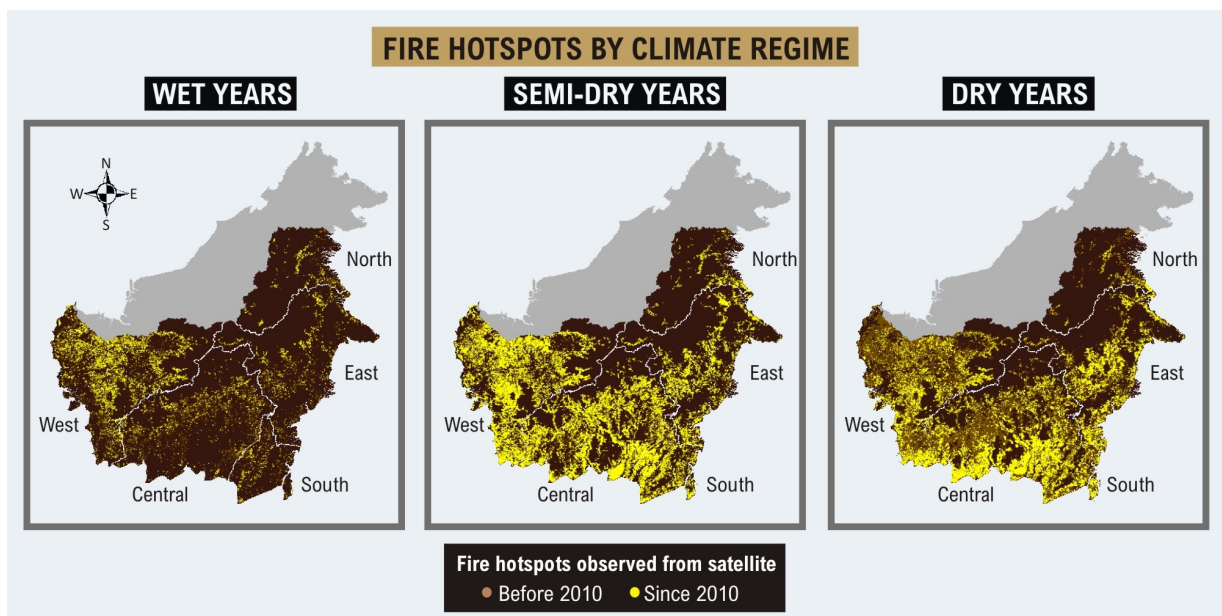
FIRE HOTSPOTS BY CLIMATE REGIME

WET YEARS

N
W
E
S

North
East
West
Central
South

SEMI-DRY YEARS

North
East
West
Central
South

DRY YEARS

North
East
West
Central
South

Fire hotspots observed from satellite
Before 2010 Since 2010